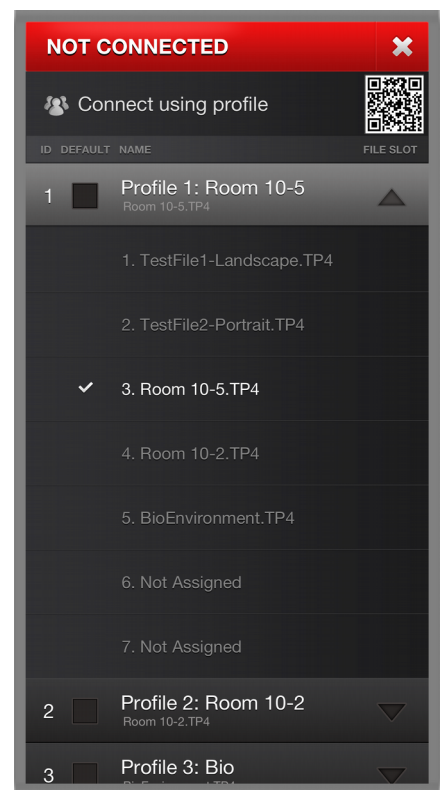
NOT CONNECTED

Connect using profile

ID DEFAULT NAME FILE SLOT

1 Profile 1: Room 10-5
Room 10-5.TP4

1. TestFile1-Landscape.TP4

2. TestFile2-Portrait.TP4

✓ 3. Room 10-5.TP4

4. Room 10-2.TP4

5. BioEnvironment.TP4

6. Not Assigned

7. Not Assigned

2 Profile 2: Room 10-2
Room 10-2.TP4

3 Profile 3: Bio
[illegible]